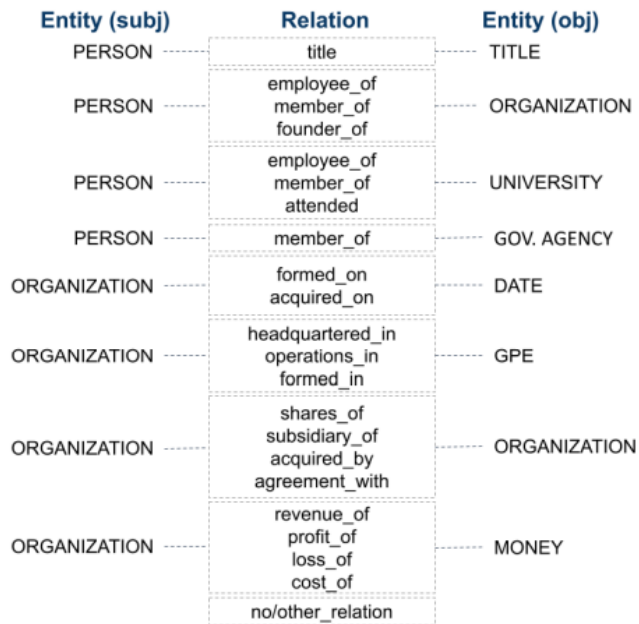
| Entity (subj) | Relation | Entity (obj) |
|---|---|---|
| PERSON | title | TITLE |
| PERSON | employee_of member_of founder_of | ORGANIZATION |
| PERSON | employee_of member_of attended | UNIVERSITY |
| PERSON | member_of | GOV. AGENCY |
| ORGANIZATION | formed_on acquired_on | DATE |
| ORGANIZATION | headquartered_in operations_in formed_in | GPE |
| ORGANIZATION | shares_of subsidiary_of acquired_by agreement_with | ORGANIZATION |
| ORGANIZATION | revenue_of profit_of loss_of cost_of | MONEY |
| | no/other_relation | |